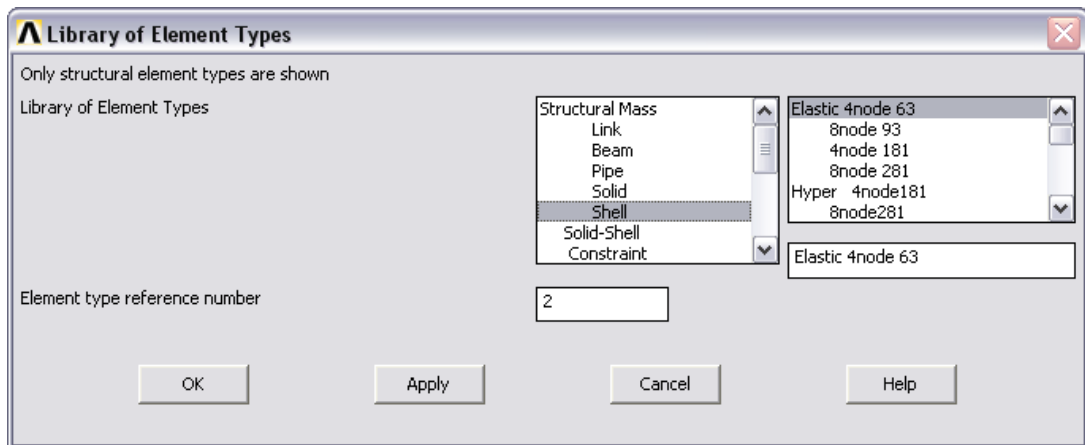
Library of Element Types

Only structural element types are shown

Library of Element Types

Structural Mass
Link
Beam
Pipe
Solid
Shell
Solid-Shell
Constraint

Elastic 4node 63
8node 93
4node 181
8node 281
Hyper 4node181
8node281

Elastic 4node 63

Element type reference number

2

OK

Apply

Cancel

Help